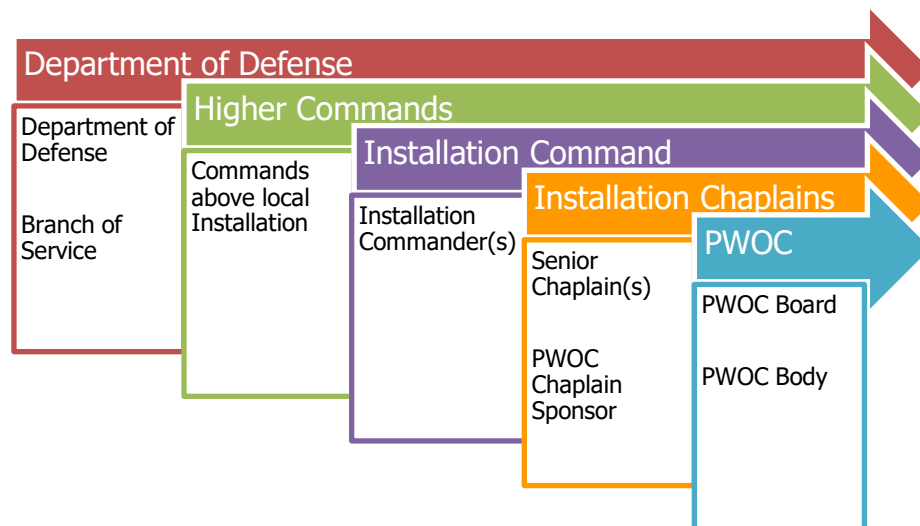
Department of Defense

Department of Defense

Branch of Service

Higher Commands

Commands above local Installation

Installation Command

Installation Commander(s)

Installation Chaplains

Senior Chaplain(s)

PWOC Chaplain Sponsor

PWOC

PWOC Board

PWOC Body